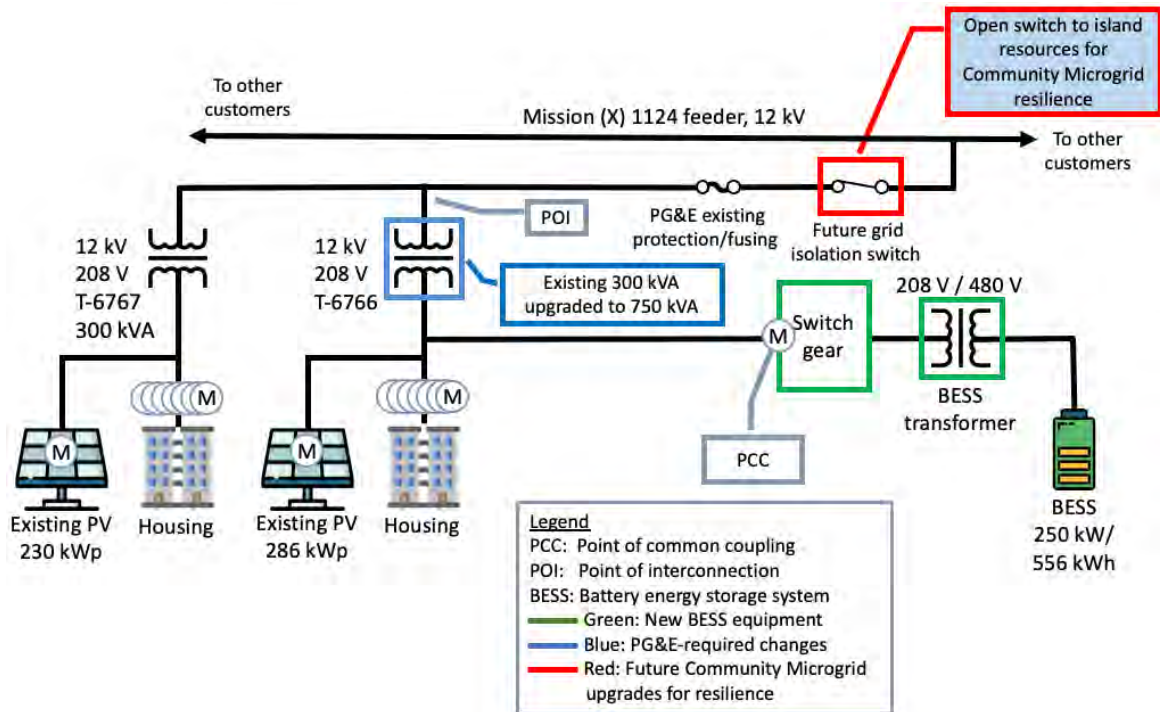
Open switch to island resources for Community Microgrid resilience

To other customers

Mission (X) 1124 feeder, 12 kV

To other customers

POI

PG&E existing protection/fusing

Future grid isolation switch

12 kV
208 V
T-6767
300 kVA

12 kV
208 V
T-6766

Existing 300 kVA upgraded to 750 kVA

208 V / 480 V

M

Switch gear

BESS transformer

M

M

M

M

PCC

Existing PV 230 kWp

Housing

Existing PV 286 kWp

Housing

BESS 250 kW/ 556 kWh

Legend
PCC: Point of common coupling
POI: Point of interconnection
BESS: Battery energy storage system
Green: New BESS equipment
Blue: PG&E-required changes
Red: Future Community Microgrid upgrades for resilience